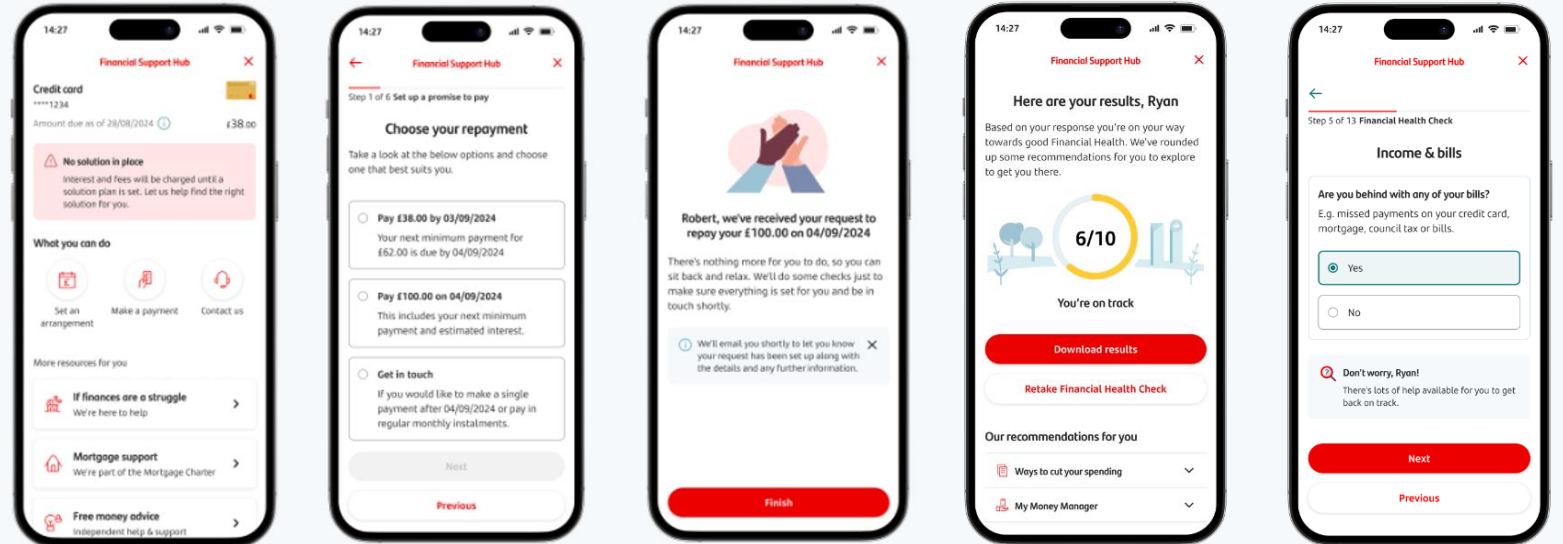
14:27

Financial Support Hub

Credit card
****1234

Amount due as of 28/08/2024 £38.00

No solution in place
Interest and fees will be charged until a solution plan is set. Let us help find the right solution for you.

What you can do

Set an arrangement

Make a payment

Contact us

More resources for you

If finances are a struggle
We're here to help

Mortgage support
We're part of the Mortgage Charter

Free money advice
Independent help & support

14:27

Financial Support Hub

Step 1 of 6 Set up a promise to pay

Choose your repayment

Take a look at the below options and choose one that best suits you.

Pay £38.00 by 03/09/2024
Your next minimum payment for £62.00 is due by 04/09/2024

Pay £100.00 on 04/09/2024
This includes your next minimum payment and estimated interest.

Get in touch
If you would like to make a single payment after 04/09/2024 or pay in regular monthly instalments.

Next

Previous

14:27

Financial Support Hub

Robert, we've received your request to repay your £100.00 on 04/09/2024

There's nothing more for you to do, so you can sit back and relax. We'll do some checks just to make sure everything is set for you and be in touch shortly.

We'll email you shortly to let you know your request has been set up along with the details and any further information.

Finish

14:27

Financial Support Hub

Here are your results, Ryan

Based on your response you're on your way towards good Financial Health. We've rounded up some recommendations for you to explore to get you there.

6/10

You're on track

Download results

Retake Financial Health Check

Our recommendations for you

Ways to cut your spending

My Money Manager

14:27

Financial Support Hub

Step 5 of 13 Financial Health Check

Income & bills

Are you behind with any of your bills?
E.g. missed payments on your credit card, mortgage, council tax or bills.

Yes

No

Don't worry, Ryan!
There's lots of help available for you to get back on track.

Next

Previous